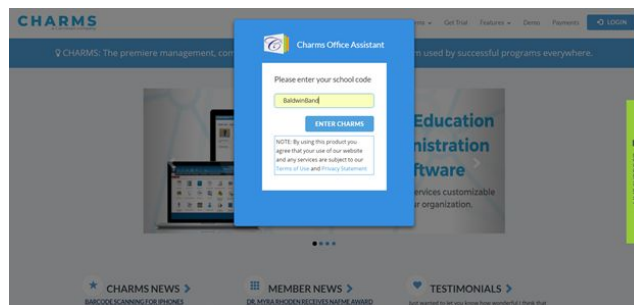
CHARMS

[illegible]ms ⌄ Get Trial Features ⌄ Demo Payments LOGIN

CHARMS: The premiere management, com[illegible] used by successful programs everywhere.

Charms Office Assistant

Please enter your school code

BaldwinBand

ENTER CHARMS

NOTE: By using this product you agree that your use of our website and any services are subject to our Terms of Use and Privacy Statement

Education
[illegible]nistration
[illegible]ftware
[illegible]ervices customizable
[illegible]ur organization.

CHARMS NEWS >
BARCODE SCANNING FOR IPHONES

MEMBER NEWS >
DR. MYRA RHODEN RECEIVES NAFME AWARD

TESTIMONIALS >
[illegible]